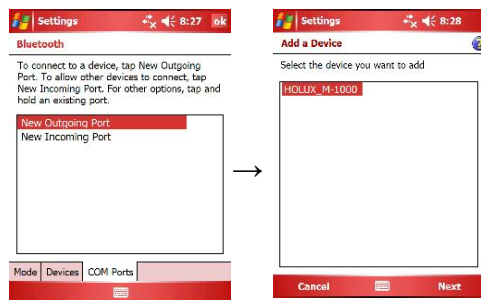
Settings 8:27 ok

Bluetooth

To connect to a device, tap New Outgoing Port. To allow other devices to connect, tap New Incoming Port. For other options, tap and hold an existing port.

New Outgoing Port
New Incoming Port

Mode | Devices | COM Ports

→

Settings 8:28

Add a Device

Select the device you want to add

HOLUX_M-1000

Cancel Next